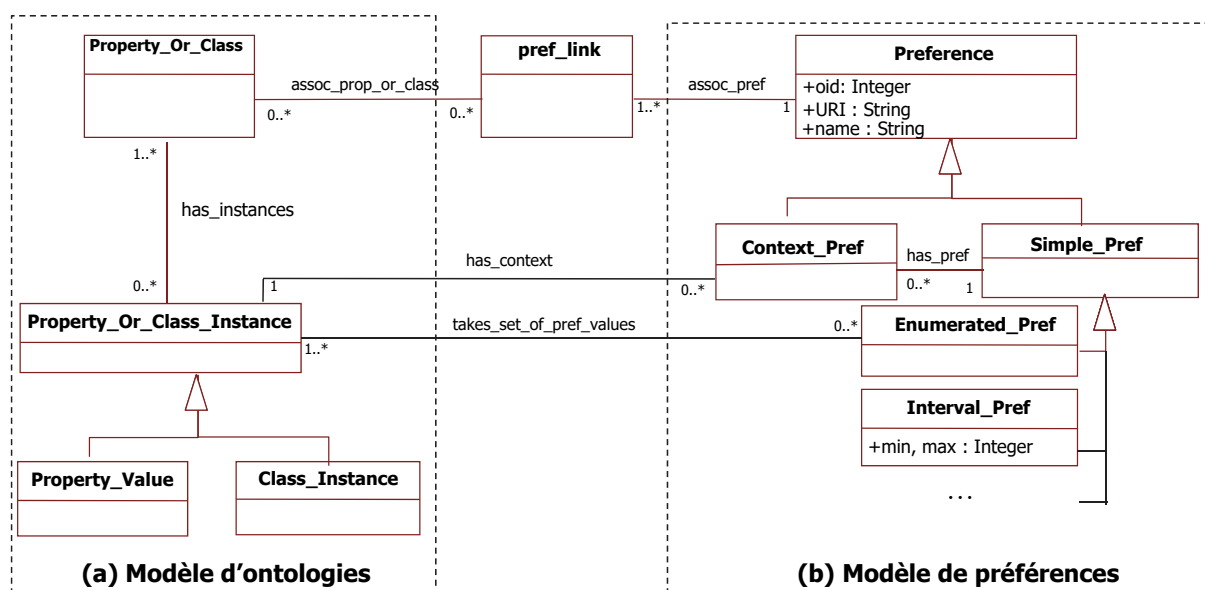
Property_Or_Class

assoc_prop_or_class

0..*

0..*

pref_link

1..*

assoc_pref

1

Preference

+oid: Integer
+URI : String
+name : String

1..*

has_instances

0..*

Property_Or_Class_Instance

1

has_context

0..*

Context_Pref

has_pref

0..*

1

Simple_Pref

1..*

takes_set_of_pref_values

0..*

Enumerated_Pref

Interval_Pref

+min, max : Integer

...

Property_Value

Class_Instance

(a) Modèle d'ontologies

(b) Modèle de préférences